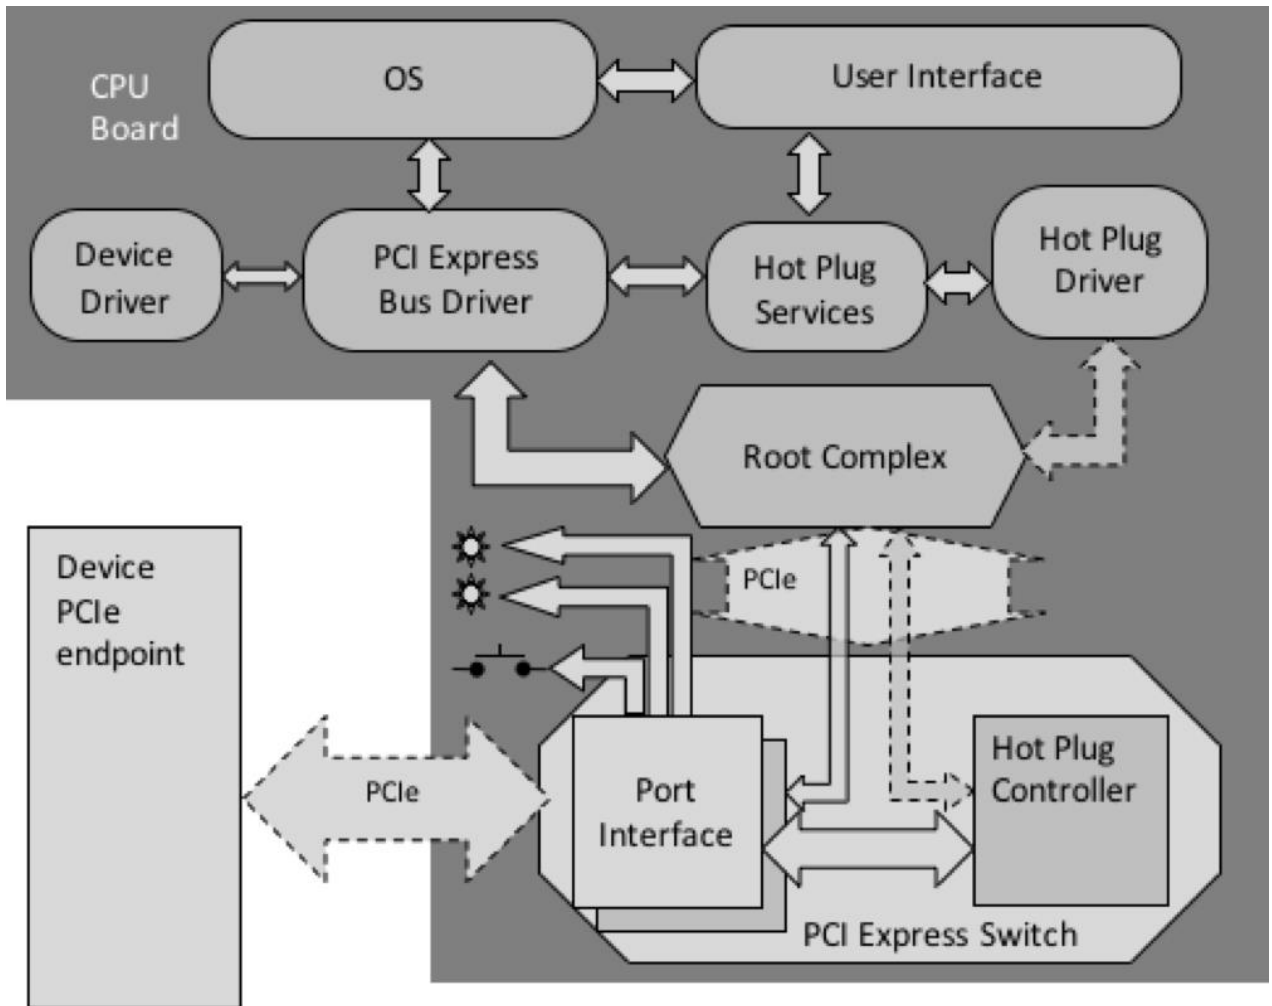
CPU Board

OS

User Interface

Device Driver

PCI Express Bus Driver

Hot Plug Services

Hot Plug Driver

Root Complex

Device PCIe endpoint

PCIe

PCIe

Port Interface

Hot Plug Controller

PCI Express Switch